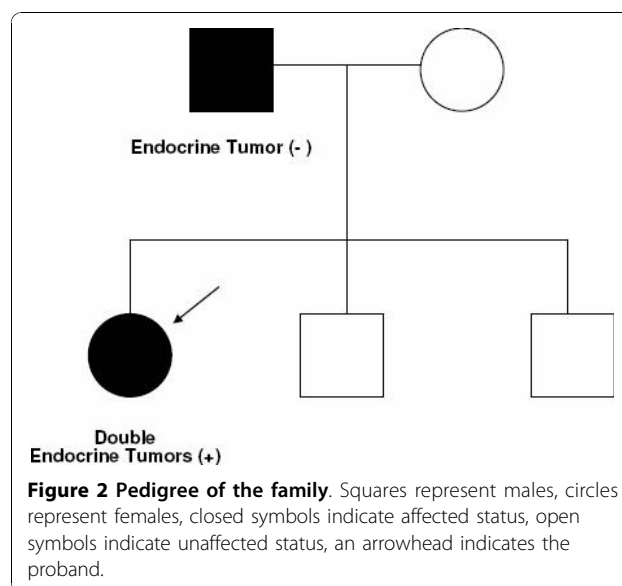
Endocrine Tumor (- )

Double
Endocrine Tumors (+)

**Figure 2 Pedigree of the family**. Squares represent males, circles represent females, closed symbols indicate affected status, open symbols indicate unaffected status, an arrowhead indicates the proband.